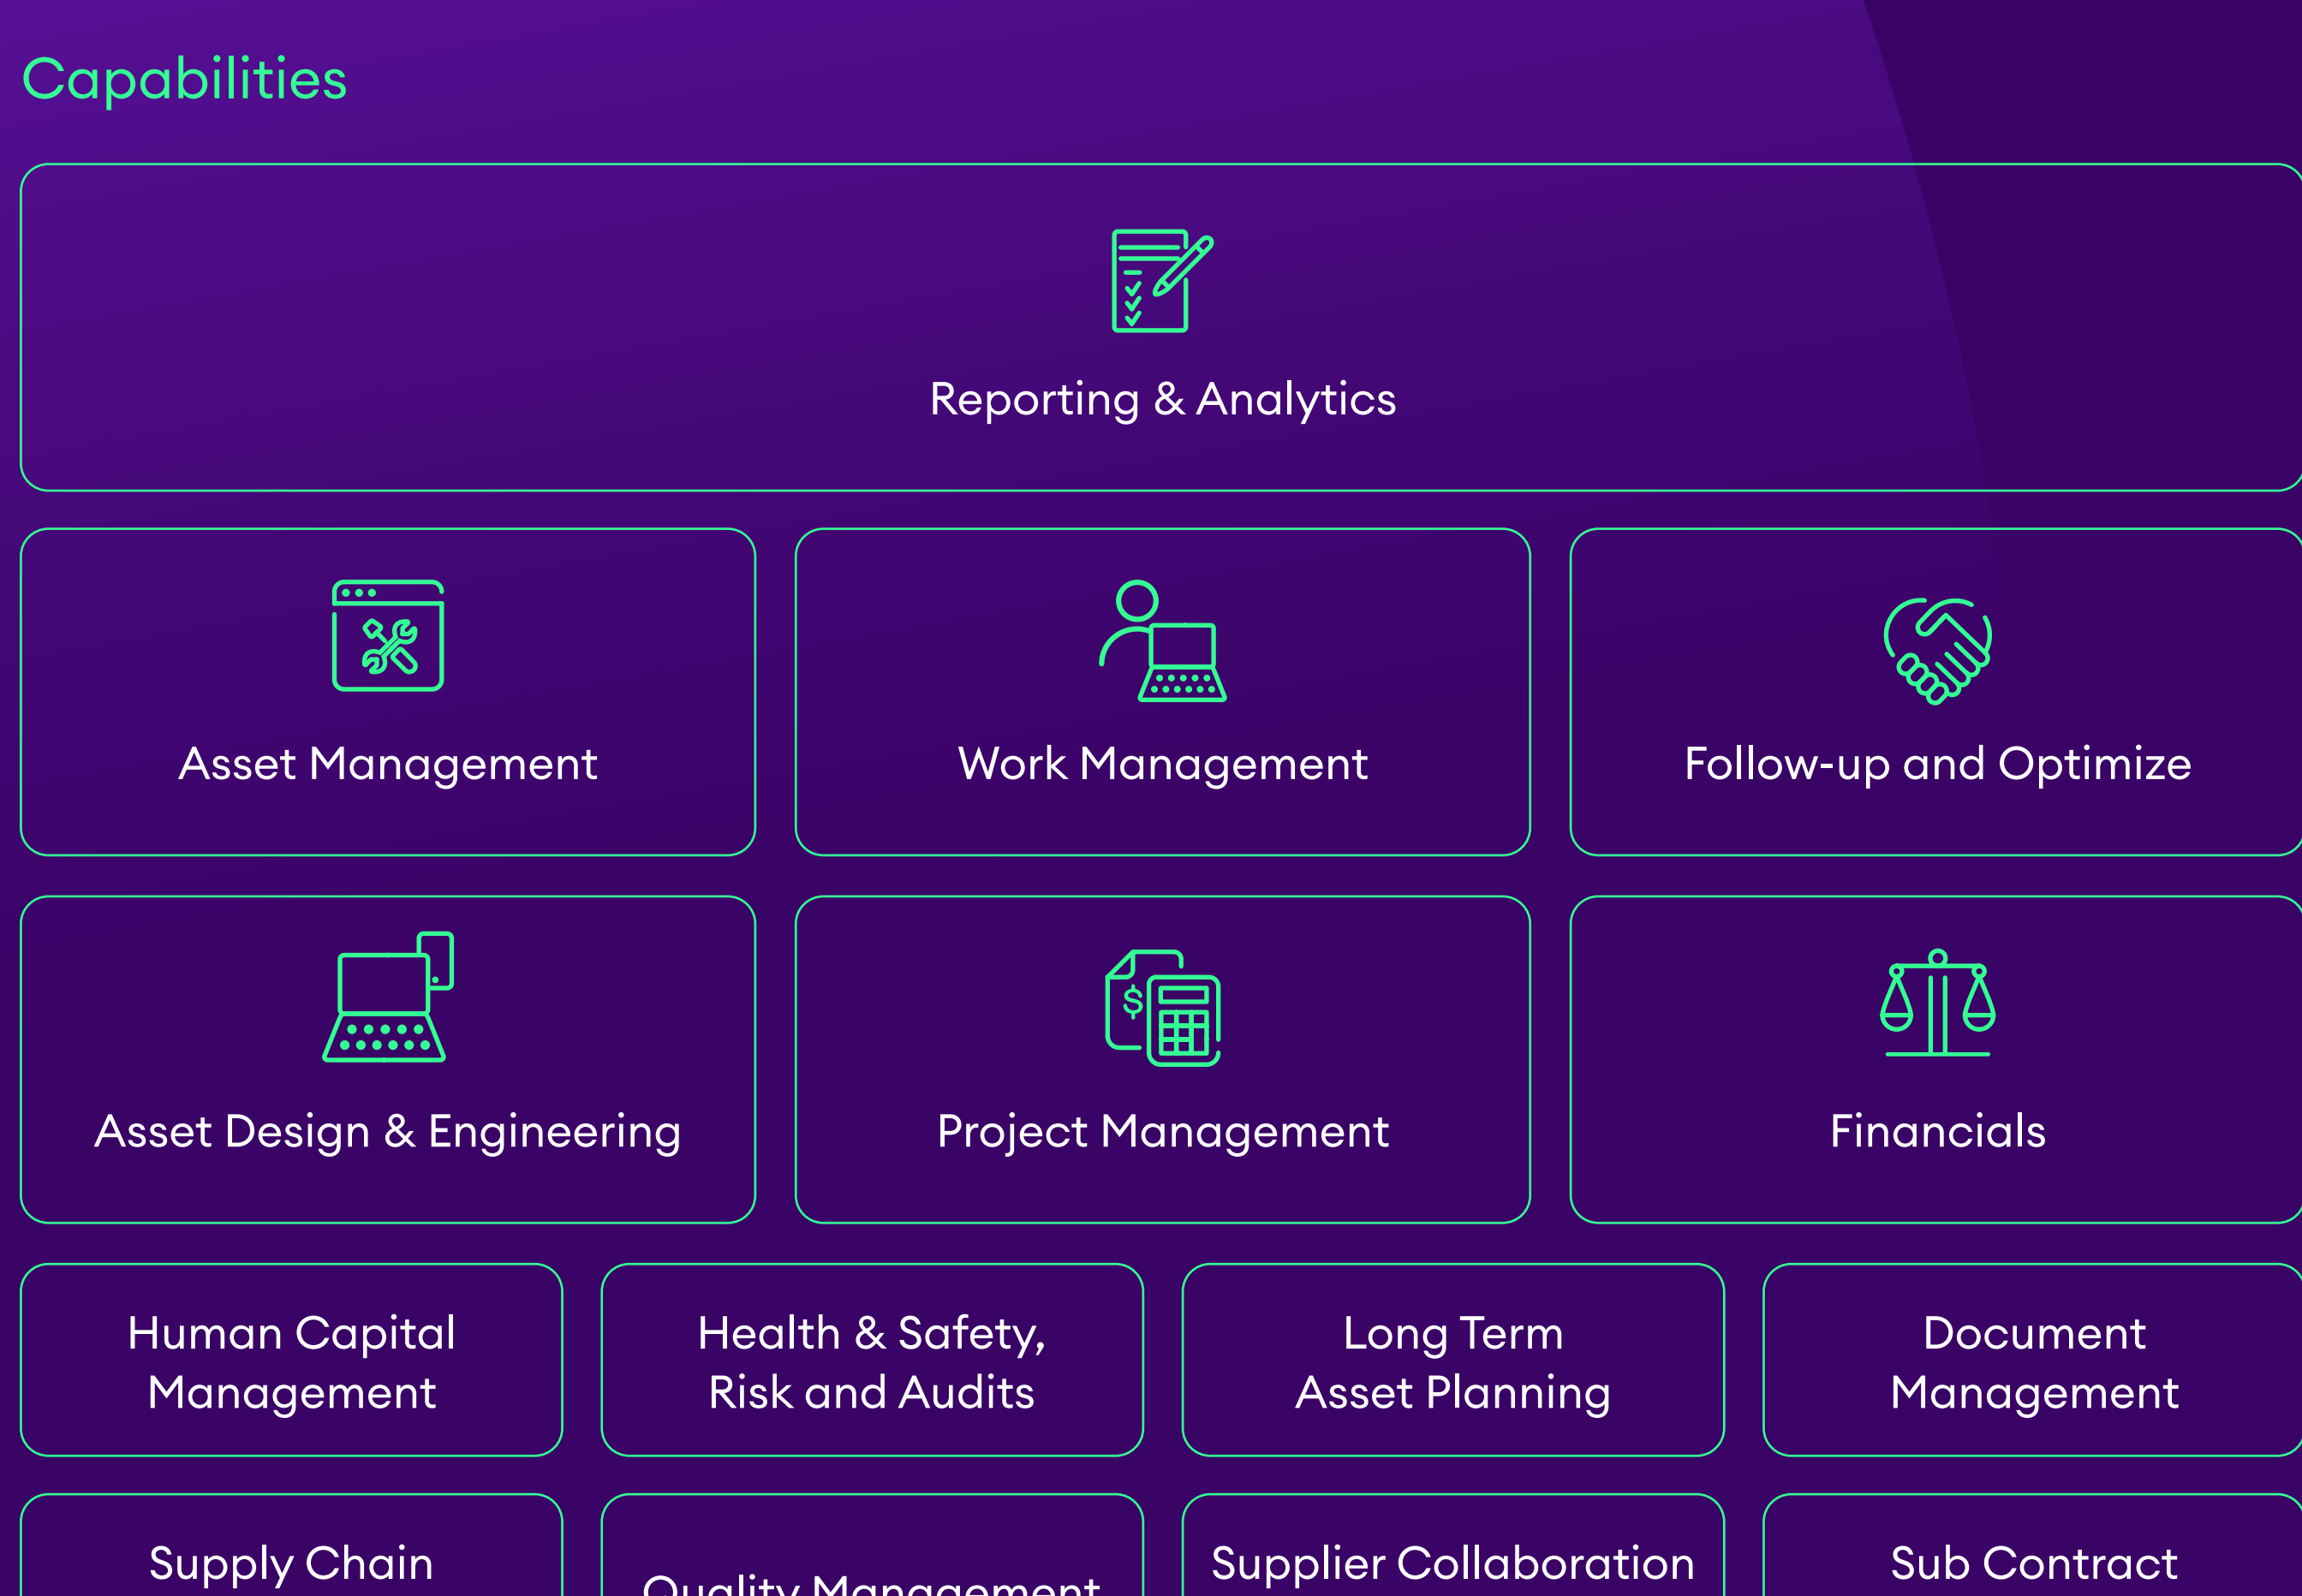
Capabilities

Reporting & Analytics

Asset Management

Work Management

Follow-up and Optimize

Asset Design & Engineering

Project Management

Financials

Human Capital Management

Health & Safety, Risk and Audits

Long Term Asset Planning

Document Management

Supply Chain

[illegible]

Supplier Collaboration

Sub Contract